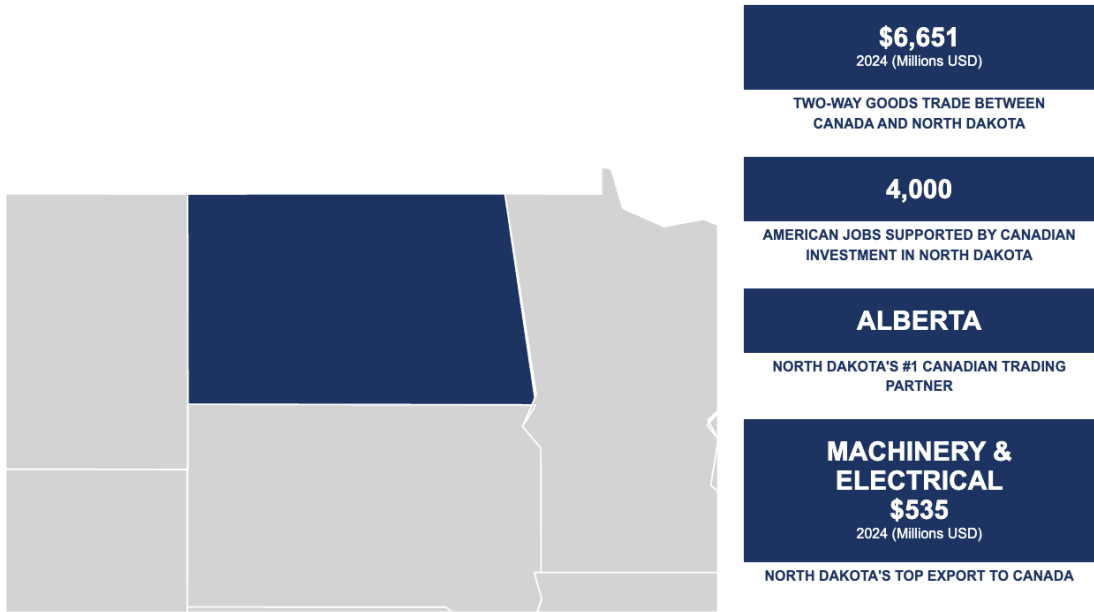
$6,651
2024 (Millions USD)

TWO-WAY GOODS TRADE BETWEEN CANADA AND NORTH DAKOTA

4,000

AMERICAN JOBS SUPPORTED BY CANADIAN INVESTMENT IN NORTH DAKOTA

ALBERTA

NORTH DAKOTA'S #1 CANADIAN TRADING PARTNER

MACHINERY & ELECTRICAL
$535
2024 (Millions USD)

NORTH DAKOTA'S TOP EXPORT TO CANADA